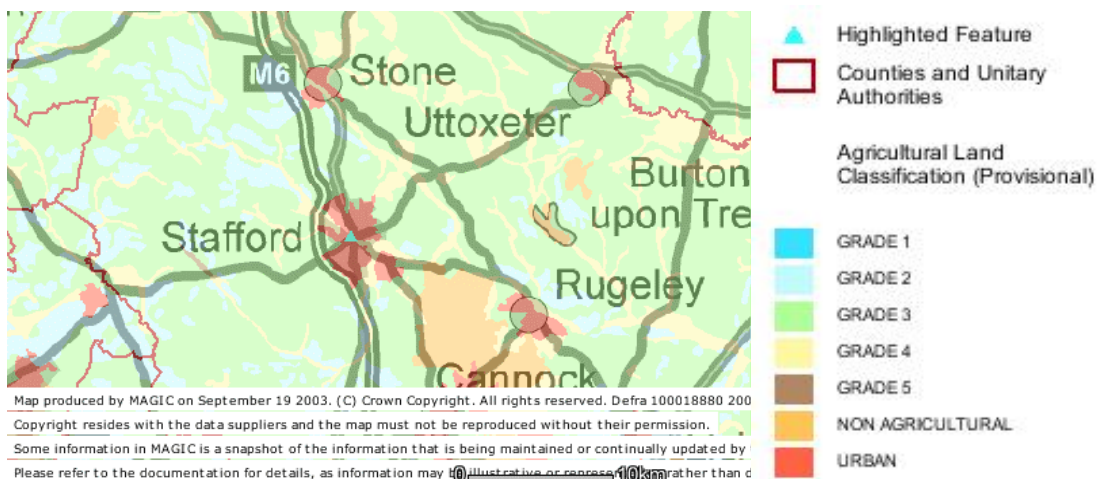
M6
Stone
Uttoxeter
Burton upon Tre
Stafford
Rugeley
Cannock

Map produced by MAGIC on September 19 2003. (C) Crown Copyright. All rights reserved. Defra 100018880 200
Copyright resides with the data suppliers and the map must not be reproduced without their permission.
Some information in MAGIC is a snapshot of the information that is being maintained or continually updated by
Please refer to the documentation for details, as information may b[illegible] illustrative or represe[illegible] rather than d
0
10km

Highlighted Feature
Counties and Unitary Authorities

Agricultural Land Classification (Provisional)

GRADE 1
GRADE 2
GRADE 3
GRADE 4
GRADE 5
NON AGRICULTURAL
URBAN